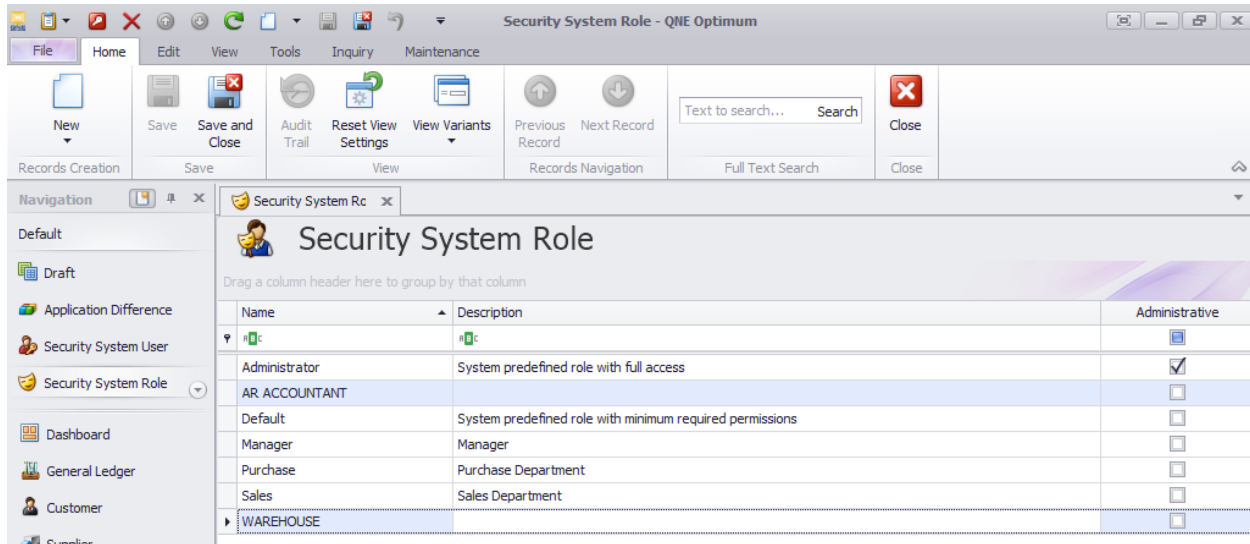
Security System Role - QNE Optimum

File Home Edit View Tools Inquiry Maintenance

New
Records Creation

Save Save and Close
Save

Audit Trail Reset View Settings View Variants
View

Previous Record Next Record
Records Navigation

Text to search... Search
Full Text Search

Close
Close

Navigation

Default

Draft

Application Difference

Security System User

Security System Role

Dashboard

General Ledger

Customer

Supplier

Security System Rc

Security System Role

Drag a column header here to group by that column

| Name | Description | Administrative |
|---|---|---|
| ABC | ABC | |
| Administrator | System predefined role with full access | ☑ |
| AR ACCOUNTANT | | ☐ |
| Default | System predefined role with minimum required permissions | ☐ |
| Manager | Manager | ☐ |
| Purchase | Purchase Department | ☐ |
| Sales | Sales Department | ☐ |
| WAREHOUSE | | ☐ |